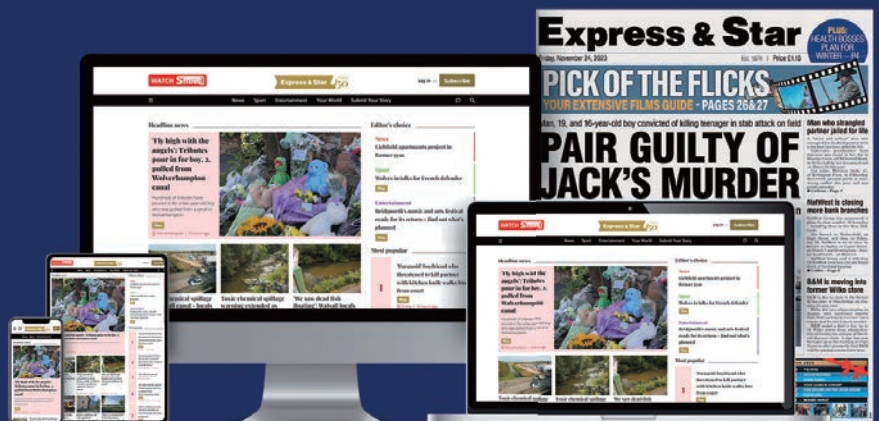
Express & Star

PLUS: HEALTH BOSSES PLAN FOR WINTER

Friday, November 24, 2023

Price £1.10

PICK OF THE FLICKS

YOUR EXTENSIVE FILMS GUIDE - PAGES 26&27

Man, 19, and 16-year-old boy convicted of killing teenager in stab attack on field

PAIR GUILTY OF JACK'S MURDER

Man who strangled partner jailed for life

NatWest is closing more bank branches

B&M is moving into former Wilko store

WATCH STAR

Express & Star

Log in

Subscribe

News Sport Entertainment Your World Submit Your Story

Headline news

'Fly high with the angels': Tributes pour in for boy, 2, pulled from Wolverhampton canal

Editor's choice

News

Lichfield apartments project in former gym

Sport

Wolves in talks for French defender

Entertainment

Bridgnorth's music and arts festival ready for its return – find out what's planned

Most popular

1

Tyrannid boyfriend who threatened to kill partner with kitchen knife walks free from court

Toxic chemical spillage

Toxic chemical spillage warning extended as

'We saw dead fish floating': Walsall locals

WATCH STAR

Express & Star

Subscribe

News Sport Entertainment Your World Submit Your Story

Headline news

'Fly high with the angels': Tributes pour in for boy, 2, pulled from Wolverhampton canal

Editor's choice

Lichfield apartments project in former gym

Wolves in talks for French defender

Entertainment

Bridgnorth's music and arts festival ready for its return – find out what's planned

Most popular

Toxic chemical spillage

'We saw dead fish